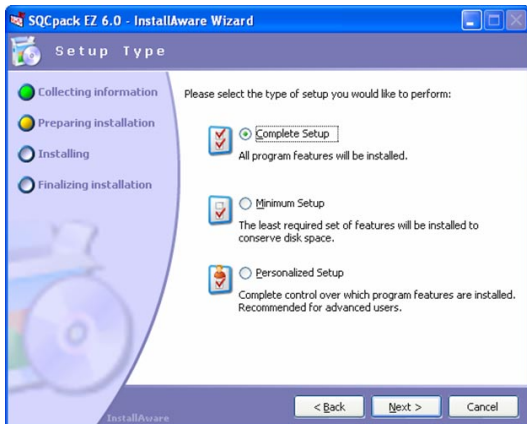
SQCpack EZ 6.0 - InstallAware Wizard

Setup Type

Collecting information

Preparing installation

Installing

Finalizing installation

Please select the type of setup you would like to perform:

Complete Setup

All program features will be installed.

Minimum Setup

The least required set of features will be installed to conserve disk space.

Personalized Setup

Complete control over which program features are installed. Recommended for advanced users.

InstallAware

< Back

Next >

Cancel